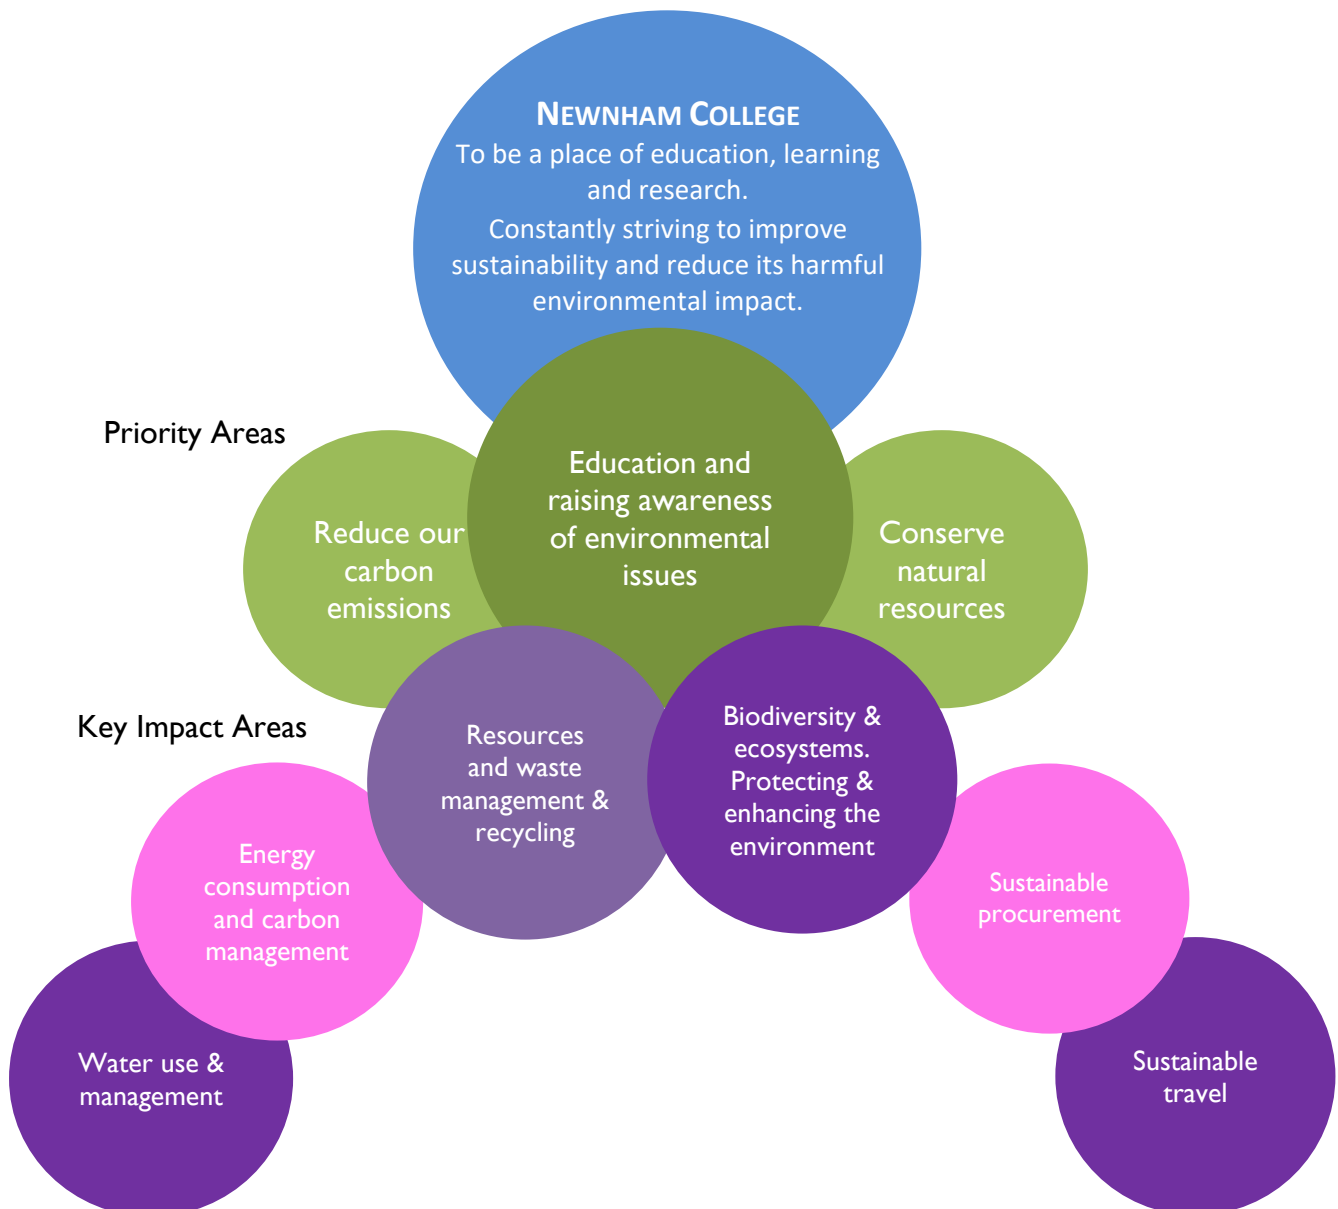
NEWNHAM COLLEGE
To be a place of education, learning and research.
Constantly striving to improve sustainability and reduce its harmful environmental impact.

Priority Areas

Reduce our carbon emissions

Education and raising awareness of environmental issues

Conserve natural resources

Key Impact Areas

Resources and waste management & recycling

Biodiversity & ecosystems. Protecting & enhancing the environment

Energy consumption and carbon management

Sustainable procurement

Water use & management

Sustainable travel